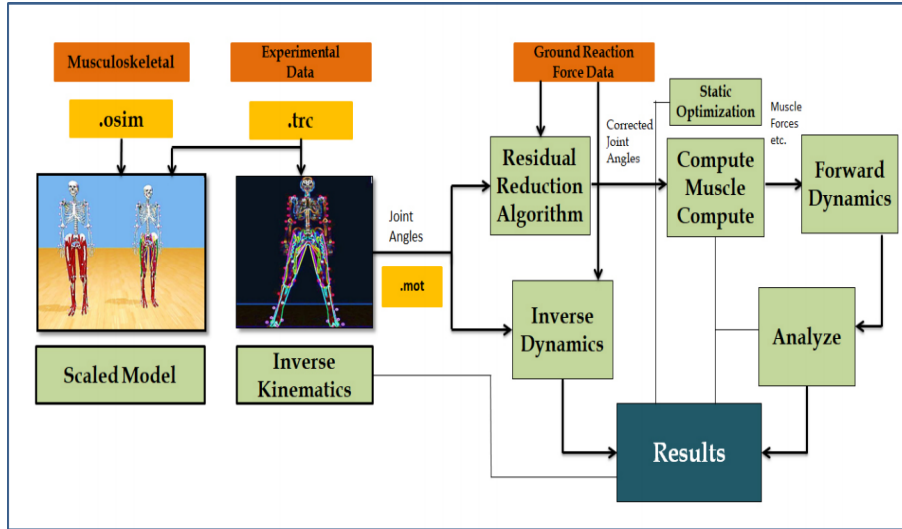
Musculoskeletal

Experimental Data

Ground Reaction Force Data

.osim

.trc

Static Optimization

Muscle Forces etc.

Corrected Joint Angles

Residual Reduction Algorithm

Compute Muscle Compute

Forward Dynamics

Joint Angles

.mot

Inverse Dynamics

Analyze

Scaled Model

Inverse Kinematics

Results